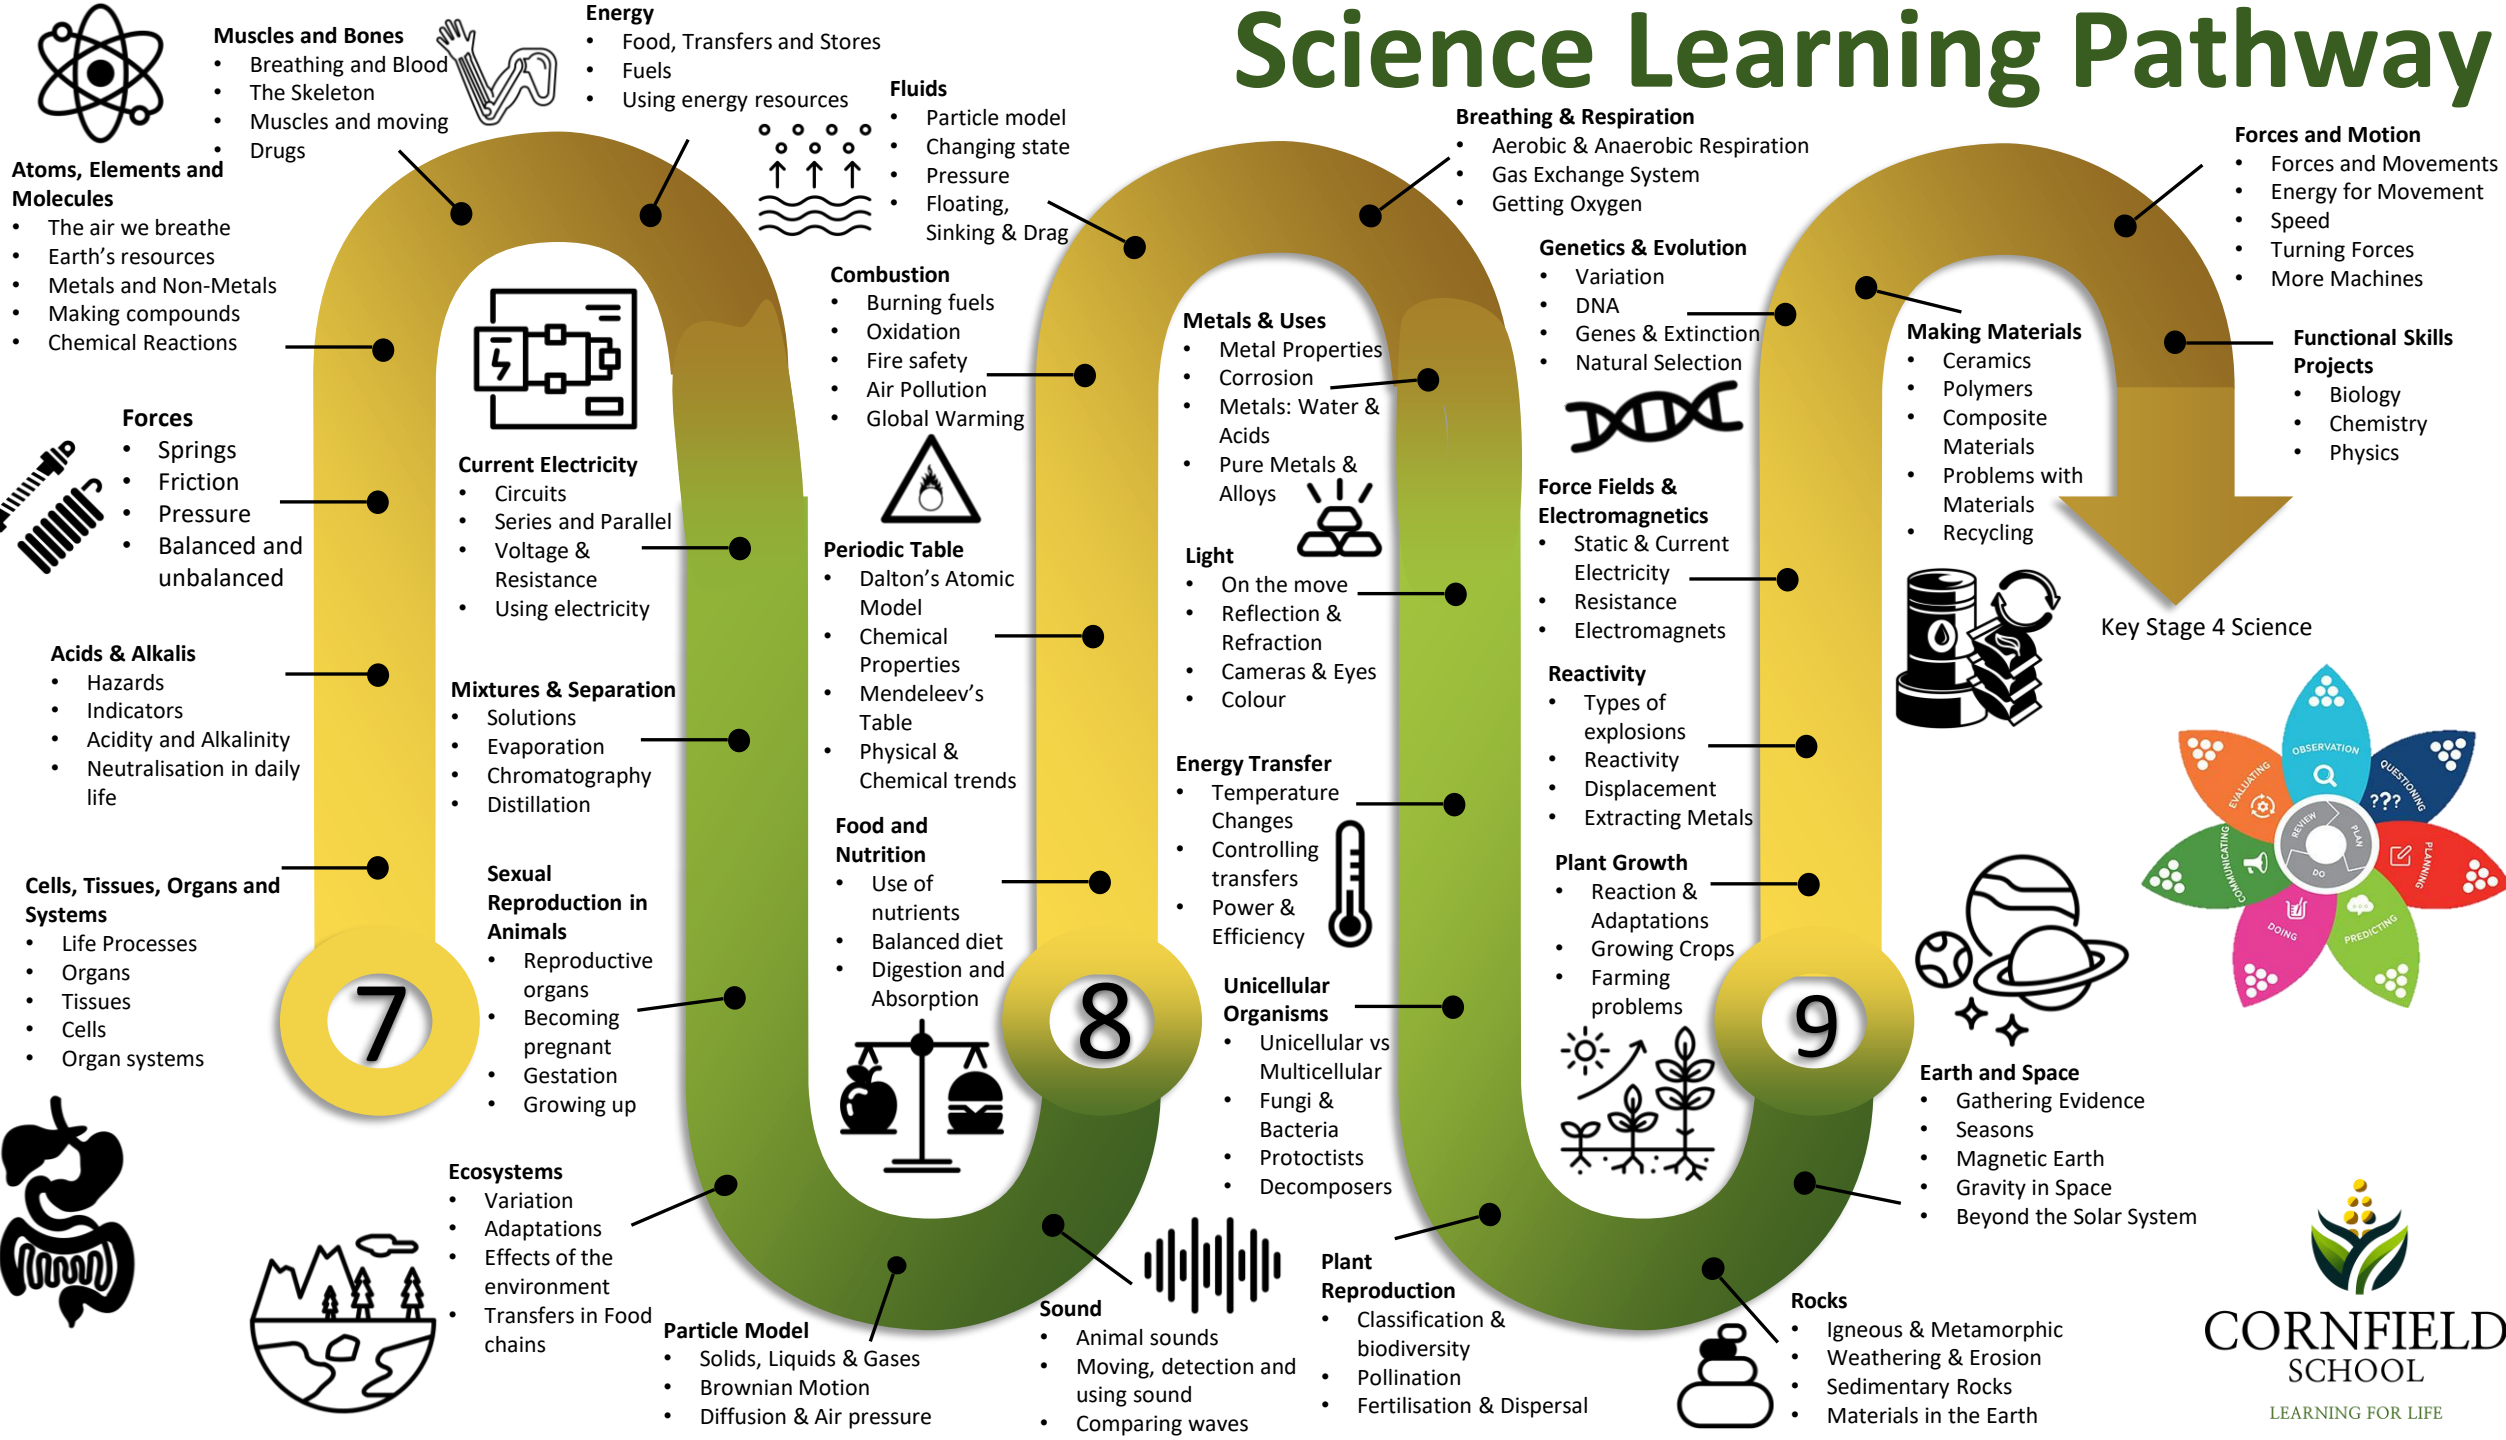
Science Learning Pathway

Atoms, Elements and Molecules
- The air we breathe
- Earth's resources
- Metals and Non-Metals
- Making compounds
- Chemical Reactions

Muscles and Bones
- Breathing and Blood
- The Skeleton
- Muscles and moving
- Drugs

Energy
- Food, Transfers and Stores
- Fuels
- Using energy resources

Fluids
- Particle model
- Changing state
- Pressure
- Floating, Sinking & Drag

Breathing & Respiration
- Aerobic & Anaerobic Respiration
- Gas Exchange System
- Getting Oxygen

Forces and Motion
- Forces and Movements
- Energy for Movement
- Speed
- Turning Forces
- More Machines

Forces
- Springs
- Friction
- Pressure
- Balanced and unbalanced

Current Electricity
- Circuits
- Series and Parallel
- Voltage & Resistance
- Using electricity

Combustion
- Burning fuels
- Oxidation
- Fire safety
- Air Pollution
- Global Warming

Metals & Uses
- Metal Properties
- Corrosion
- Metals: Water & Acids
- Pure Metals & Alloys

Genetics & Evolution
- Variation
- DNA
- Genes & Extinction
- Natural Selection

Making Materials
- Ceramics
- Polymers
- Composite Materials
- Problems with Materials
- Recycling

Functional Skills Projects
- Biology
- Chemistry
- Physics

Key Stage 4 Science

Acids & Alkalis
- Hazards
- Indicators
- Acidity and Alkalinity
- Neutralisation in daily life

Mixtures & Separation
- Solutions
- Evaporation
- Chromatography
- Distillation

Periodic Table
- Dalton's Atomic Model
- Chemical Properties
- Mendeleev's Table
- Physical & Chemical trends

Light
- On the move
- Reflection & Refraction
- Cameras & Eyes
- Colour

Force Fields & Electromagnetics
- Static & Current Electricity
- Resistance
- Electromagnets

Reactivity
- Types of explosions
- Reactivity
- Displacement
- Extracting Metals

OBSERVATION
QUESTIONING
PLANNING
PREDICTING
DOING
COMMUNICATING
EVALUATING
REVIEW
PLAN
DO
???

Cells, Tissues, Organs and Systems
- Life Processes
- Organs
- Tissues
- Cells
- Organ systems

Sexual Reproduction in Animals
- Reproductive organs
- Becoming pregnant
- Gestation
- Growing up

Food and Nutrition
- Use of nutrients
- Balanced diet
- Digestion and Absorption

Energy Transfer
- Temperature Changes
- Controlling transfers
- Power & Efficiency

Plant Growth
- Reaction & Adaptations
- Growing Crops
- Farming problems

7

8

9

Unicellular Organisms
- Unicellular vs Multicellular
- Fungi & Bacteria
- Protoctists
- Decomposers

Earth and Space
- Gathering Evidence
- Seasons
- Magnetic Earth
- Gravity in Space
- Beyond the Solar System

Ecosystems
- Variation
- Adaptations
- Effects of the environment
- Transfers in Food chains

Particle Model
- Solids, Liquids & Gases
- Brownian Motion
- Diffusion & Air pressure

Sound
- Animal sounds
- Moving, detection and using sound
- Comparing waves

Plant Reproduction
- Classification & biodiversity
- Pollination
- Fertilisation & Dispersal

Rocks
- Igneous & Metamorphic
- Weathering & Erosion
- Sedimentary Rocks
- Materials in the Earth

CORNFIELD SCHOOL
LEARNING FOR LIFE